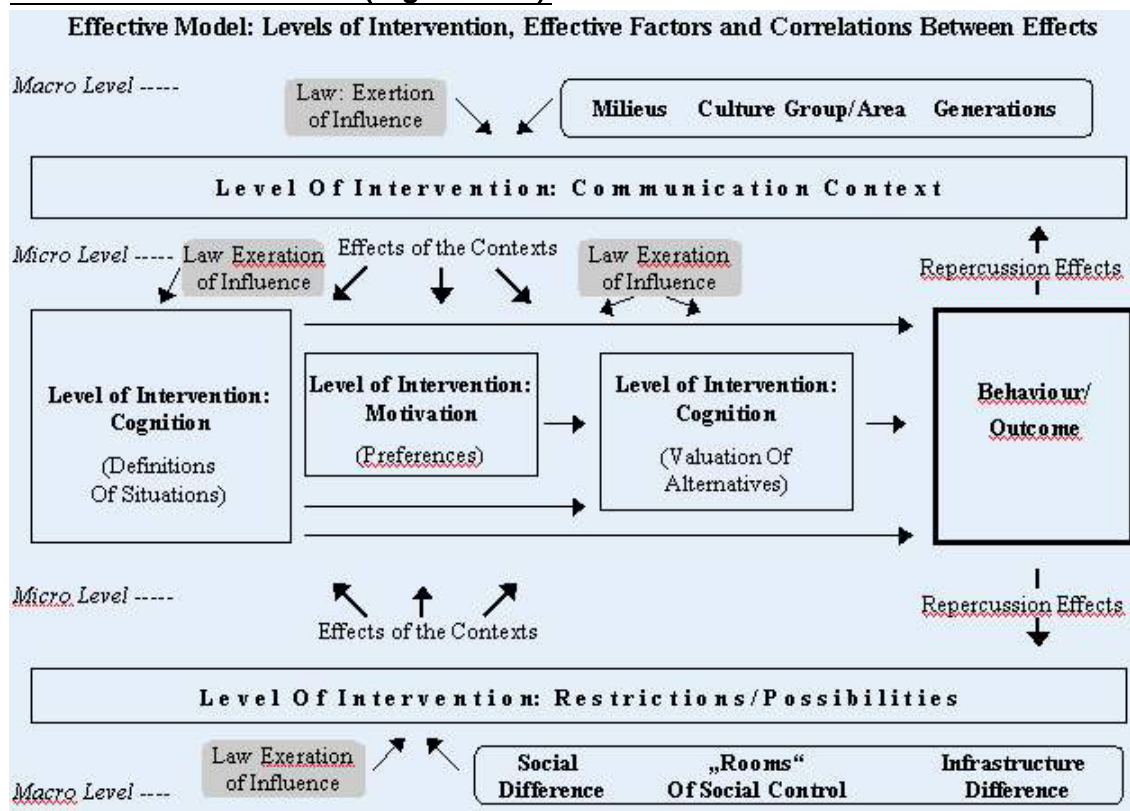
Effective Model: Levels of Intervention, Effective Factors and Correlations Between Effects

Macro Level -----

Law: Exertion of Influence

Milieus Culture Group/Area Generations

Level Of Intervention: Communication Context

Micro Level -----

Law Exeration of Influence

Effects of the Contexts

Law Exeration of Influence

Repercussion Effects

Level of Intervention: Cognition

(Definitions Of Situations)

Level of Intervention: Motivation

(Preferences)

Level of Intervention: Cognition

(Valuation Of Alternatives)

Behaviour/ Outcome

Micro Level -----

Effects of the Contexts

Repercussion Effects

Level Of Intervention: Restrictions/Possibilities

Law Exeration of Influence

Social Difference

„Rooms“ Of Social Control

Infrastructure Difference

Macro Level ----